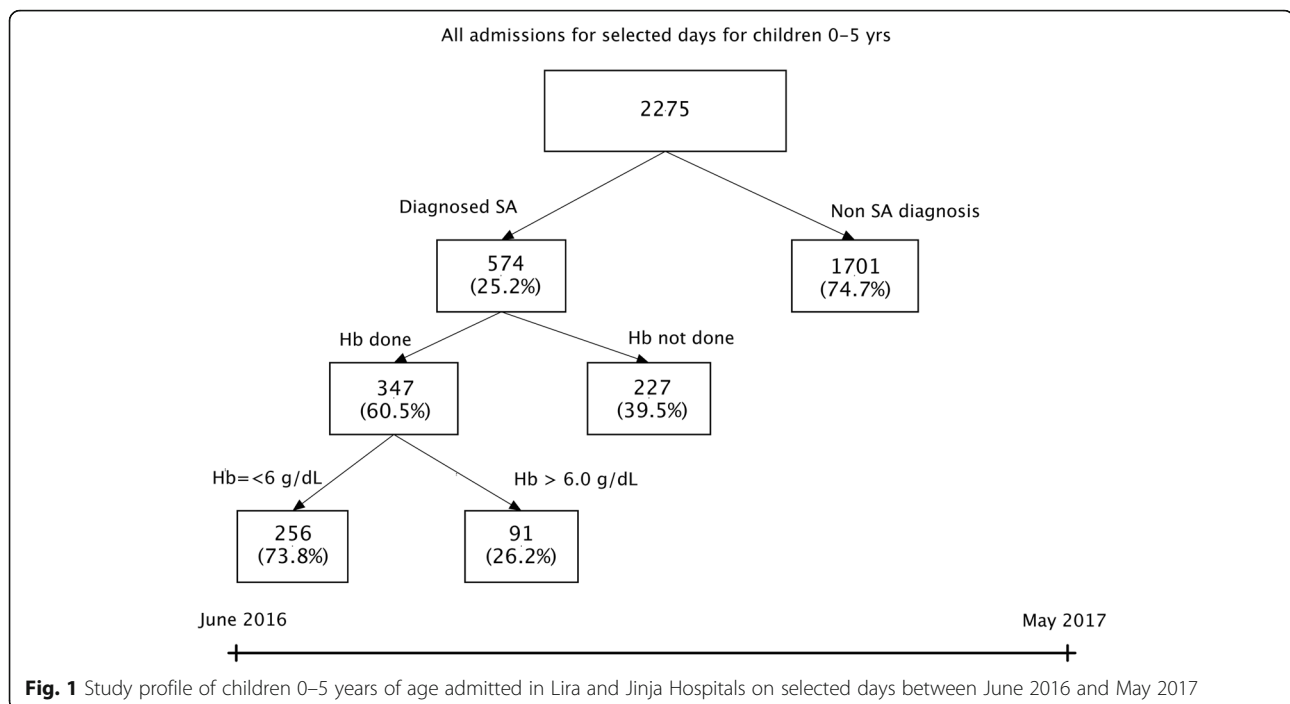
All admissions for selected days for children 0-5 yrs

2275

Diagnosed SA

Non SA diagnosis

574
(25.2%)

1701
(74.7%)

Hb done

Hb not done

347
(60.5%)

227
(39.5%)

Hb=<6 g/dL

Hb > 6.0 g/dL

256
(73.8%)

91
(26.2%)

June 2016

May 2017

**Fig. 1** Study profile of children 0–5 years of age admitted in Lira and Jinja Hospitals on selected days between June 2016 and May 2017